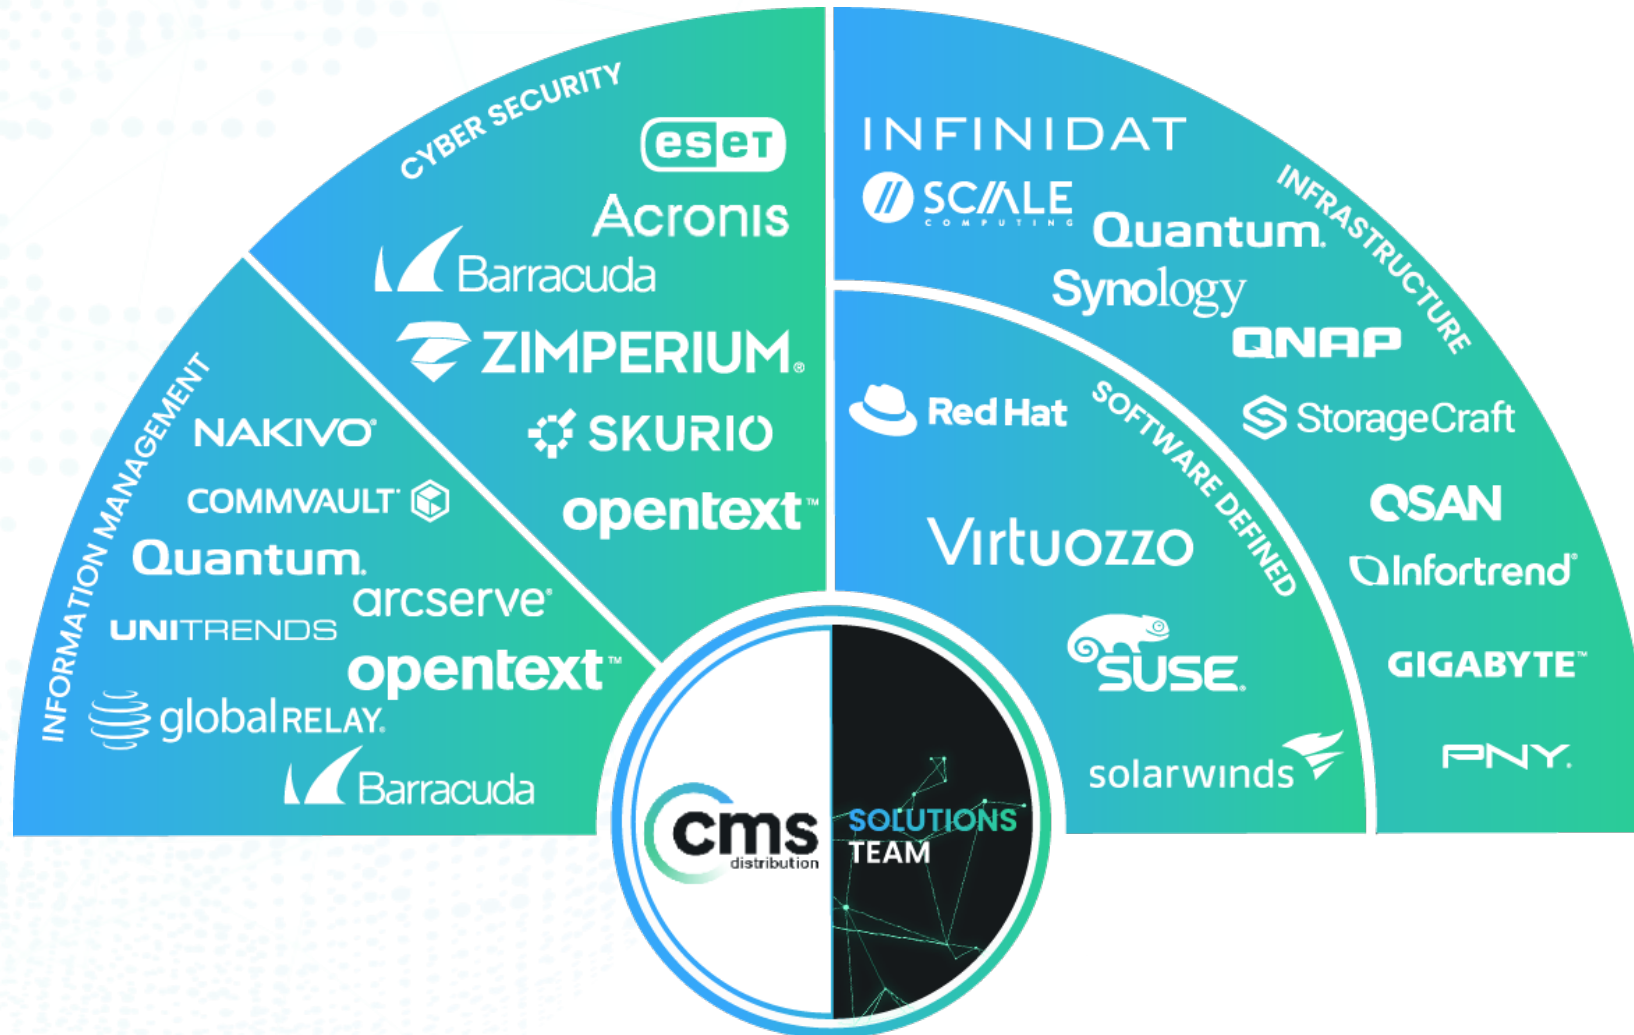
INFORMATION MANAGEMENT
NAKIVO
COMMVAULT
Quantum.
arcserve
UNITRENDS
opentext™
globalRELAY
Barracuda

CYBER SECURITY
eset
Acronis
Barracuda
ZIMPERIUM.
SKURIO
opentext™

INFINIDAT
SCALE COMPUTING
Quantum.
Synology
QNAP
INFRASTRUCTURE
StorageCraft
QSAN
Infortrend
GIGABYTE™
PNY

Red Hat
SOFTWARE DEFINED
Virtuozzo
SUSE.
solarwinds

cms distribution
SOLUTIONS TEAM